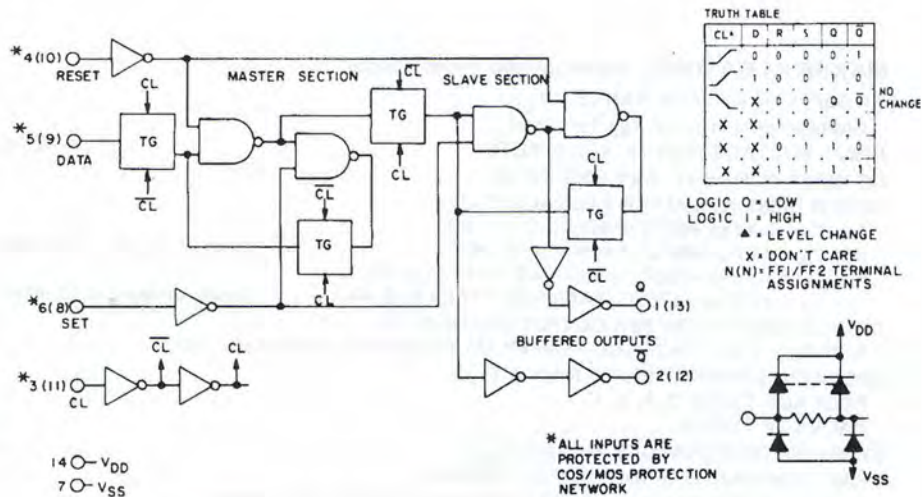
*4(10) RESET

MASTER SECTION

$\overline{CL}$

SLAVE SECTION

CL

*5(9) DATA

TG

$\overline{CL}$

TG

CL

$\overline{CL}$

TG

CL

CL

TG

$\overline{CL}$

*6(8) SET

Q 1(13)

BUFFERED OUTPUTS

$\overline{Q}$ 2(12)

*3(11) CL

$\overline{CL}$

CL

14 V$_{DD}$
7 V$_{SS}$

TRUTH TABLE

| CL▲ | D | R | S | Q | $\overline{Q}$ | |
|---|---|---|---|---|---|---|
| ⟋ | 0 | 0 | 0 | 0 | 1 | |
| ⟋ | 1 | 0 | 0 | 1 | 0 | |
| ⟍ | X | 0 | 0 | Q | $\overline{Q}$ | NO CHANGE |
| X | X | 1 | 0 | 0 | 1 | |
| X | X | 0 | 1 | 1 | 0 | |
| X | X | 1 | 1 | 1 | 1 | |

LOGIC 0 = LOW
LOGIC 1 = HIGH
▲ = LEVEL CHANGE
X = DON'T CARE
N(N) = FF1/FF2 TERMINAL ASSIGNMENTS

V$_{DD}$

V$_{SS}$

*ALL INPUTS ARE PROTECTED BY COS/MOS PROTECTION NETWORK